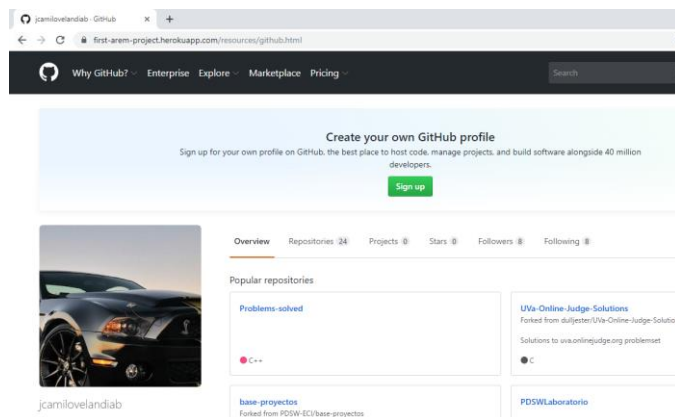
jcamilovelandiab · GitHub × +

first-arem-project.herokuapp.com/resources/github.html

Why GitHub? Enterprise Explore Marketplace Pricing

Search

Create your own GitHub profile

Sign up for your own profile on GitHub, the best place to host code, manage projects, and build software alongside 40 million developers.

Sign up

Overview Repositories 24 Projects 0 Stars 0 Followers 8 Following 8

Popular repositories

Problems-solved

C++

UVa-Online-Judge-Solutions

Forked from duljester/UVa-Online-Judge-Solutio

Solutions to uva.onlinejudge.org problemset

C

base-proyectos

Forked from PDSW-ECI/base-proyectos

PDSWLaboratorio

jcamilovelandiab